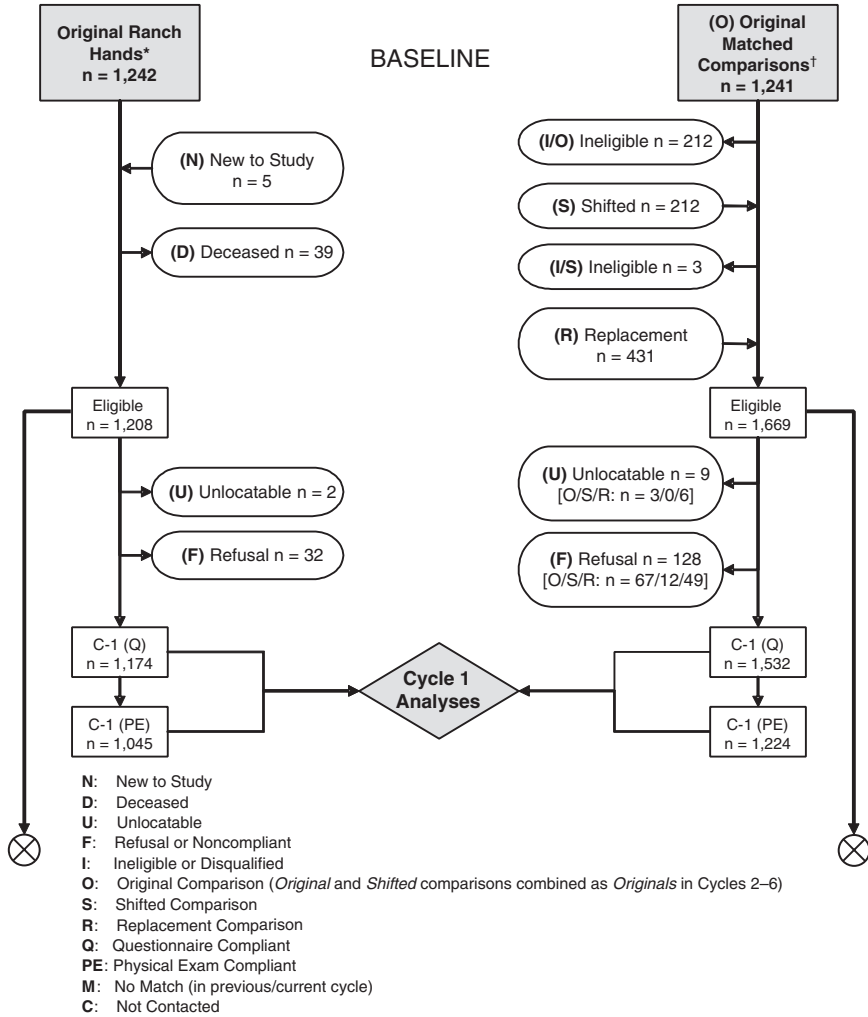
Original Ranch Hands*
n = 1,242

BASELINE

(O) Original Matched Comparisons†
n = 1,241

(N) New to Study
n = 5

(D) Deceased n = 39

(I/O) Ineligible n = 212

(S) Shifted n = 212

(I/S) Ineligible n = 3

(R) Replacement
n = 431

Eligible
n = 1,208

Eligible
n = 1,669

(U) Unlocatable n = 2

(F) Refusal n = 32

(U) Unlocatable n = 9
[O/S/R: n = 3/0/6]

(F) Refusal n = 128
[O/S/R: n = 67/12/49]

C-1 (Q)
n = 1,174

C-1 (PE)
n = 1,045

Cycle 1 Analyses

C-1 (Q)
n = 1,532

C-1 (PE)
n = 1,224

N: New to Study
D: Deceased
U: Unlocatable
F: Refusal or Noncompliant
I: Ineligible or Disqualified
O: Original Comparison (*Original* and *Shifted* comparisons combined as *Originals* in Cycles 2–6)
S: Shifted Comparison
R: Replacement Comparison
Q: Questionnaire Compliant
PE: Physical Exam Compliant
M: No Match (in previous/current cycle)
C: Not Contacted